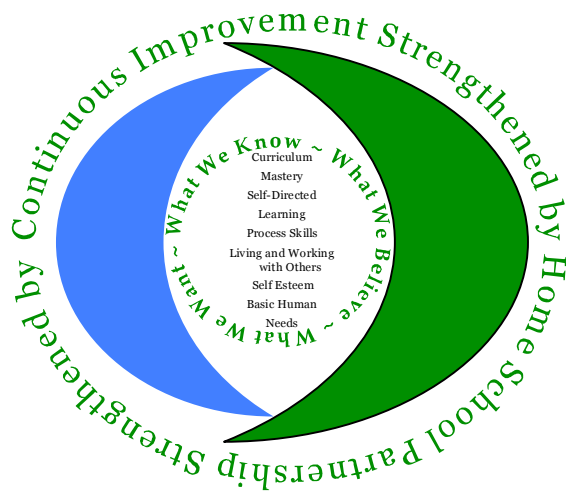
Continuous Improvement Strengthened by Home School Partnership Strengthened by

What We Know ~ What We Believe ~ What We Want ~

Curriculum
Mastery
Self-Directed
Learning
Process Skills
Living and Working with Others
Self Esteem
Basic Human Needs